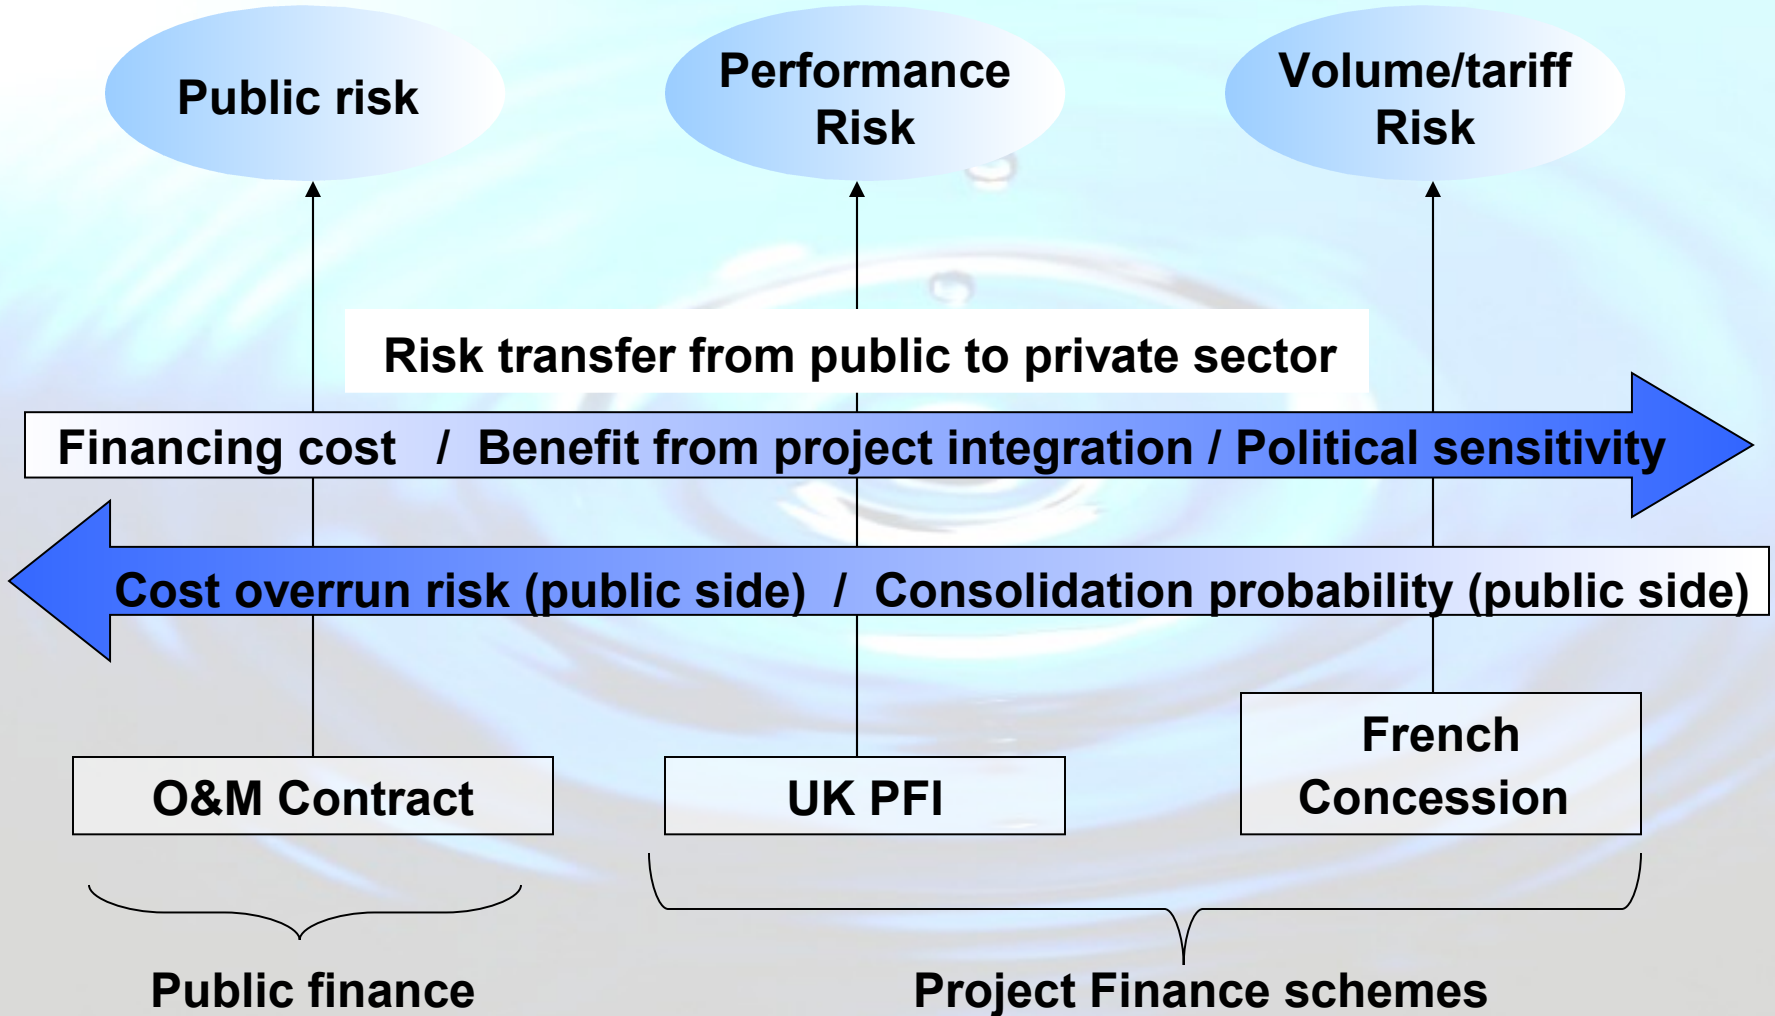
Public risk

Performance Risk

Volume/tariff Risk

Risk transfer from public to private sector

Financing cost / Benefit from project integration / Political sensitivity

Cost overrun risk (public side) / Consolidation probability (public side)

O&M Contract

UK PFI

French Concession

Public finance

Project Finance schemes